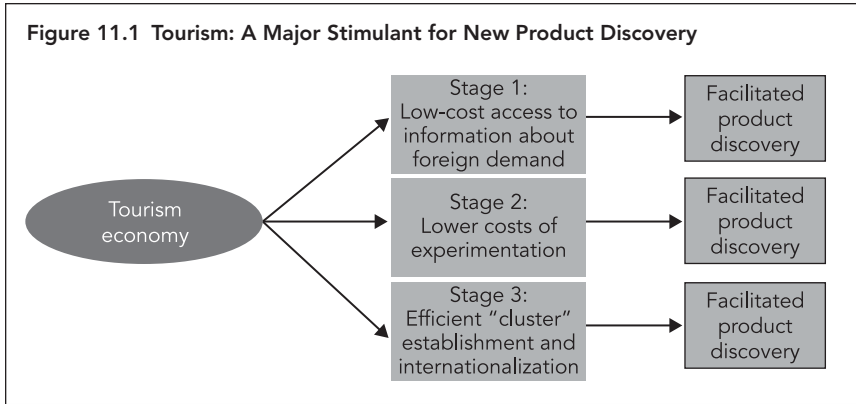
Figure 11.1 Tourism: A Major Stimulant for New Product Discovery

Tourism economy

Stage 1: Low-cost access to information about foreign demand

Facilitated product discovery

Stage 2: Lower costs of experimentation

Facilitated product discovery

Stage 3: Efficient "cluster" establishment and internationalization

Facilitated product discovery